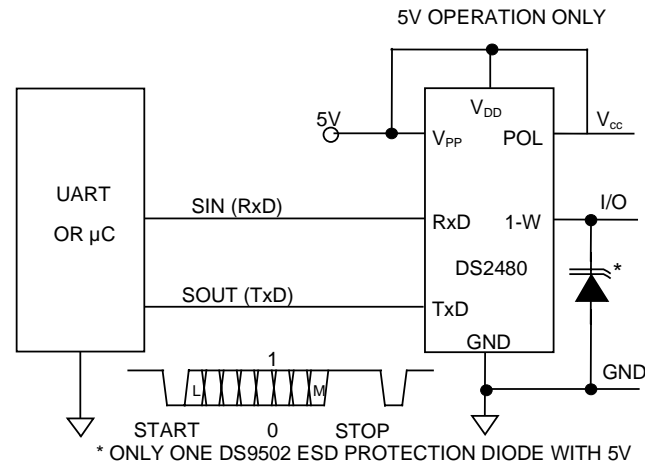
5V OPERATION ONLY

UART
OR µC

SIN (RxD)

SOUT (TxD)

5V

$V_{DD}$

$V_{PP}$

POL

$V_{cc}$

RxD

1-W

I/O

DS2480

TxD

GND

*

GND

1

L

M

START

0

STOP

* ONLY ONE DS9502 ESD PROTECTION DIODE WITH 5V